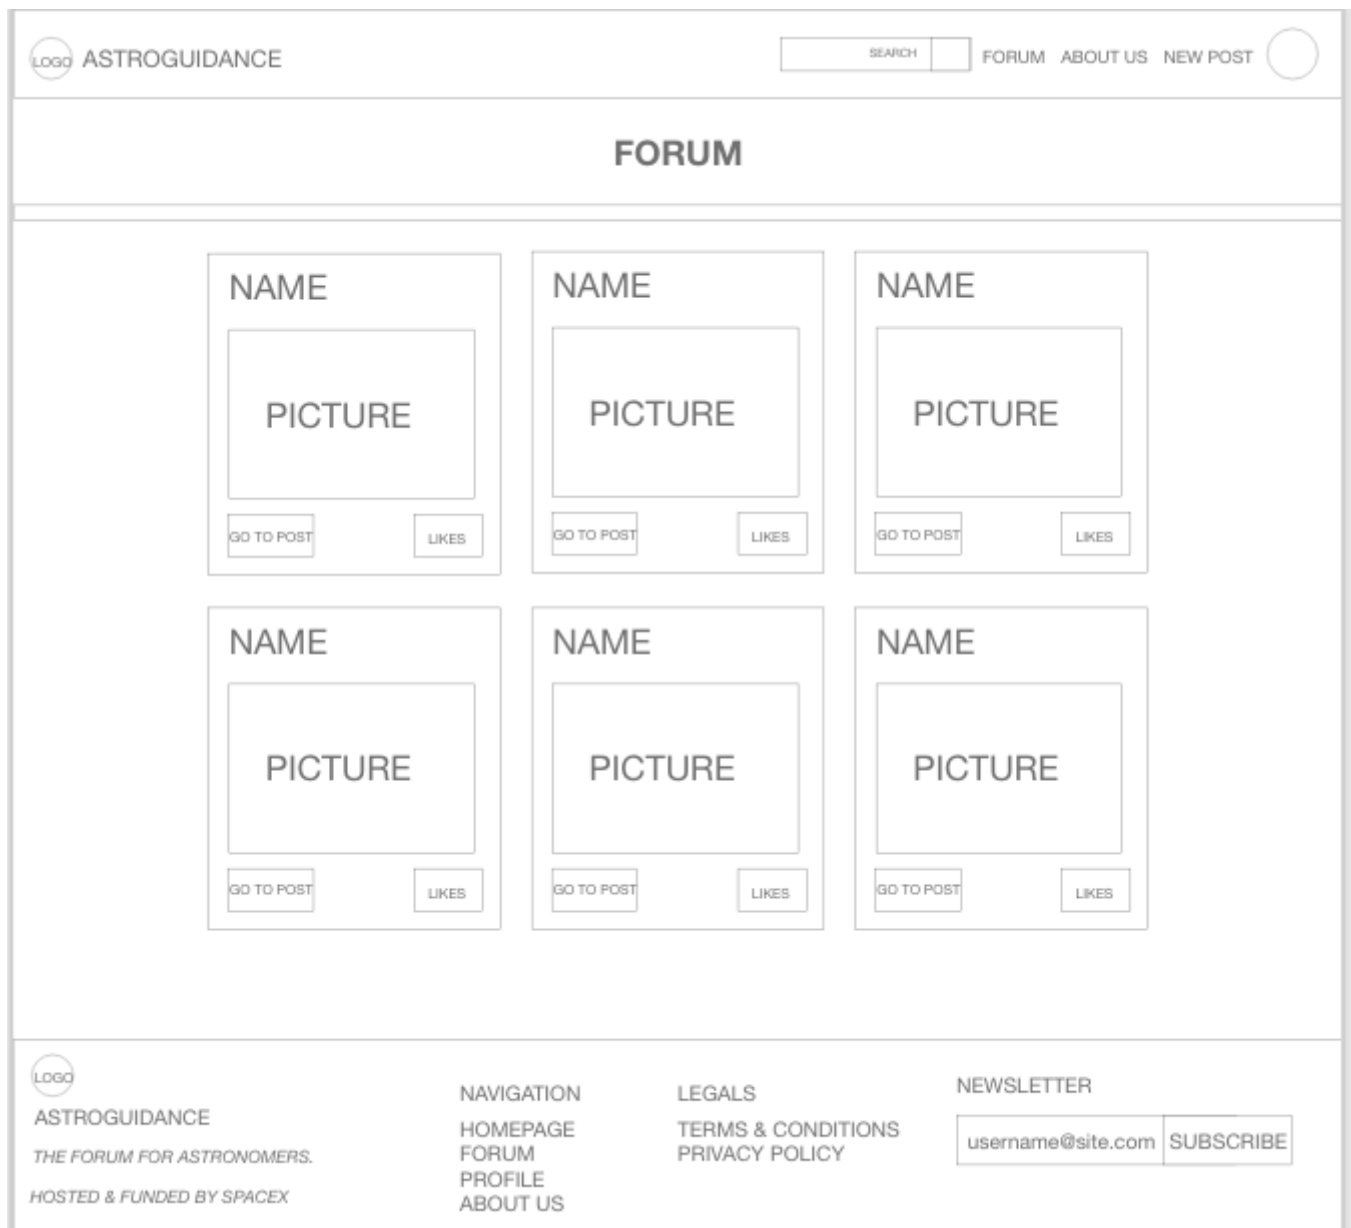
LOGO ASTROGUIDANCE

SEARCH

FORUM ABOUT US NEW POST

FORUM

NAME

PICTURE

GO TO POST LIKES

NAME

PICTURE

GO TO POST LIKES

NAME

PICTURE

GO TO POST LIKES

NAME

PICTURE

GO TO POST LIKES

NAME

PICTURE

GO TO POST LIKES

NAME

PICTURE

GO TO POST LIKES

LOGO

ASTROGUIDANCE

THE FORUM FOR ASTRONOMERS.

HOSTED & FUNDED BY SPACEX

NAVIGATION

HOMEPAGE
FORUM
PROFILE
ABOUT US

LEGALS

TERMS & CONDITIONS
PRIVACY POLICY

NEWSLETTER

username@site.com SUBSCRIBE